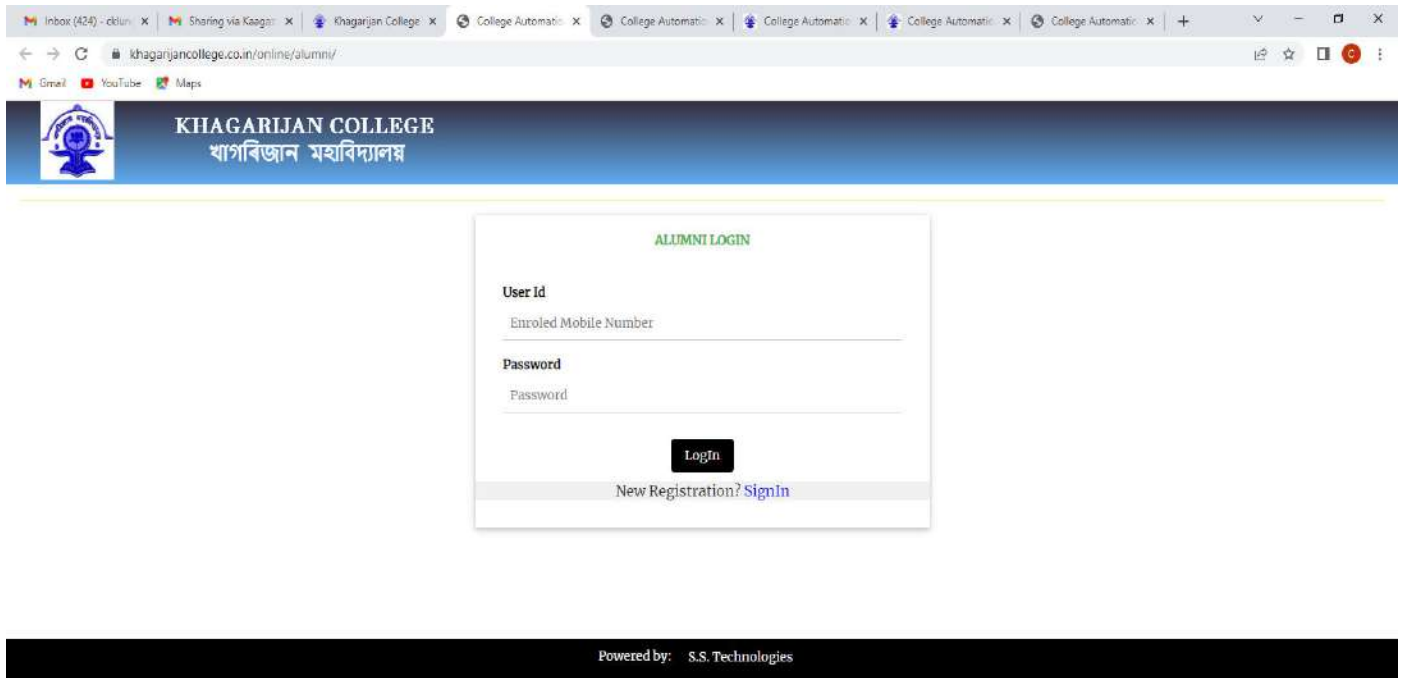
Inbox (424) - ckluni × Sharing via Kaagaz × Khagarijan College × College Automatio × College Automatio × College Automatio × College Automatio × College Automatio × +

khagarijancollege.co.in/online/alumni/

Gmail YouTube Maps

KHAGARIJAN COLLEGE
খাগৰিজান মহাবিদ্যালয়

ALUMNI LOGIN

User Id

Enroled Mobile Number

Password

Password

LogIn

New Registration? SignIn

Powered by: S.S. Technologies